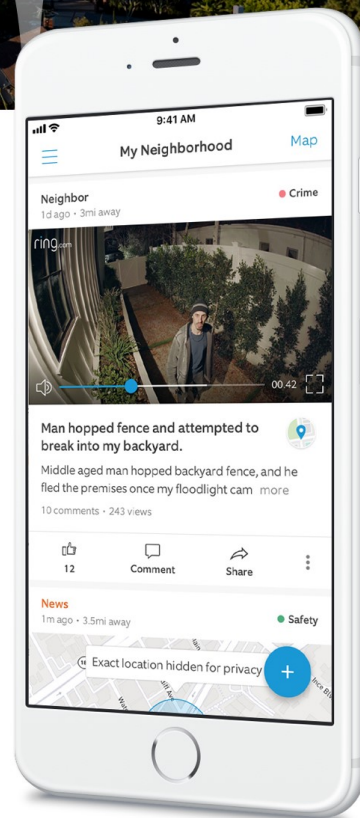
9:41 AM

My Neighborhood

Map

Neighbor

1d ago · 3mi away

Crime

ring.com

00:42

Man hopped fence and attempted to break into my backyard.

Middle aged man hopped backyard fence, and he fled the premises once my floodlight cam more

10 comments · 243 views

12

Comment

Share

News

1m ago · 3.5mi away

Safety

Exact location hidden for privacy

+